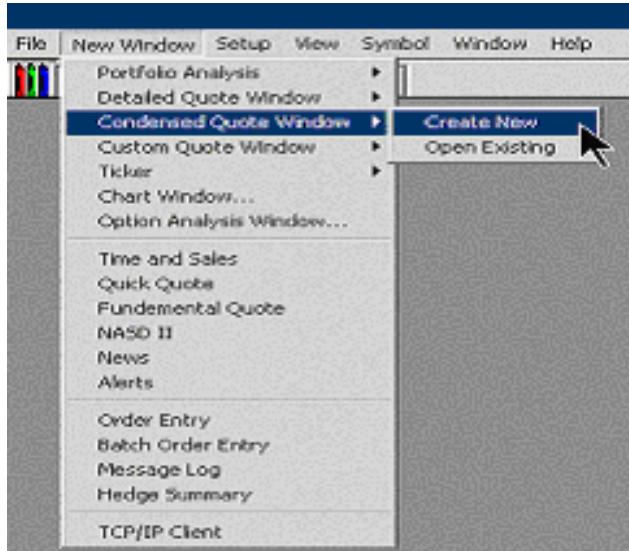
File New Window Setup View Symbol Window Help

Portfolio Analysis
Detailed Quote Window
Condensed Quote Window
Custom Quote Window
Ticker
Chart Window...
Option Analysis Window...

Create New
Open Existing

Time and Sales
Quick Quote
Fundemental Quote
NASD II
News
Alerts

Order Entry
Batch Order Entry
Message Log
Hedge Summary

TCP/IP Client